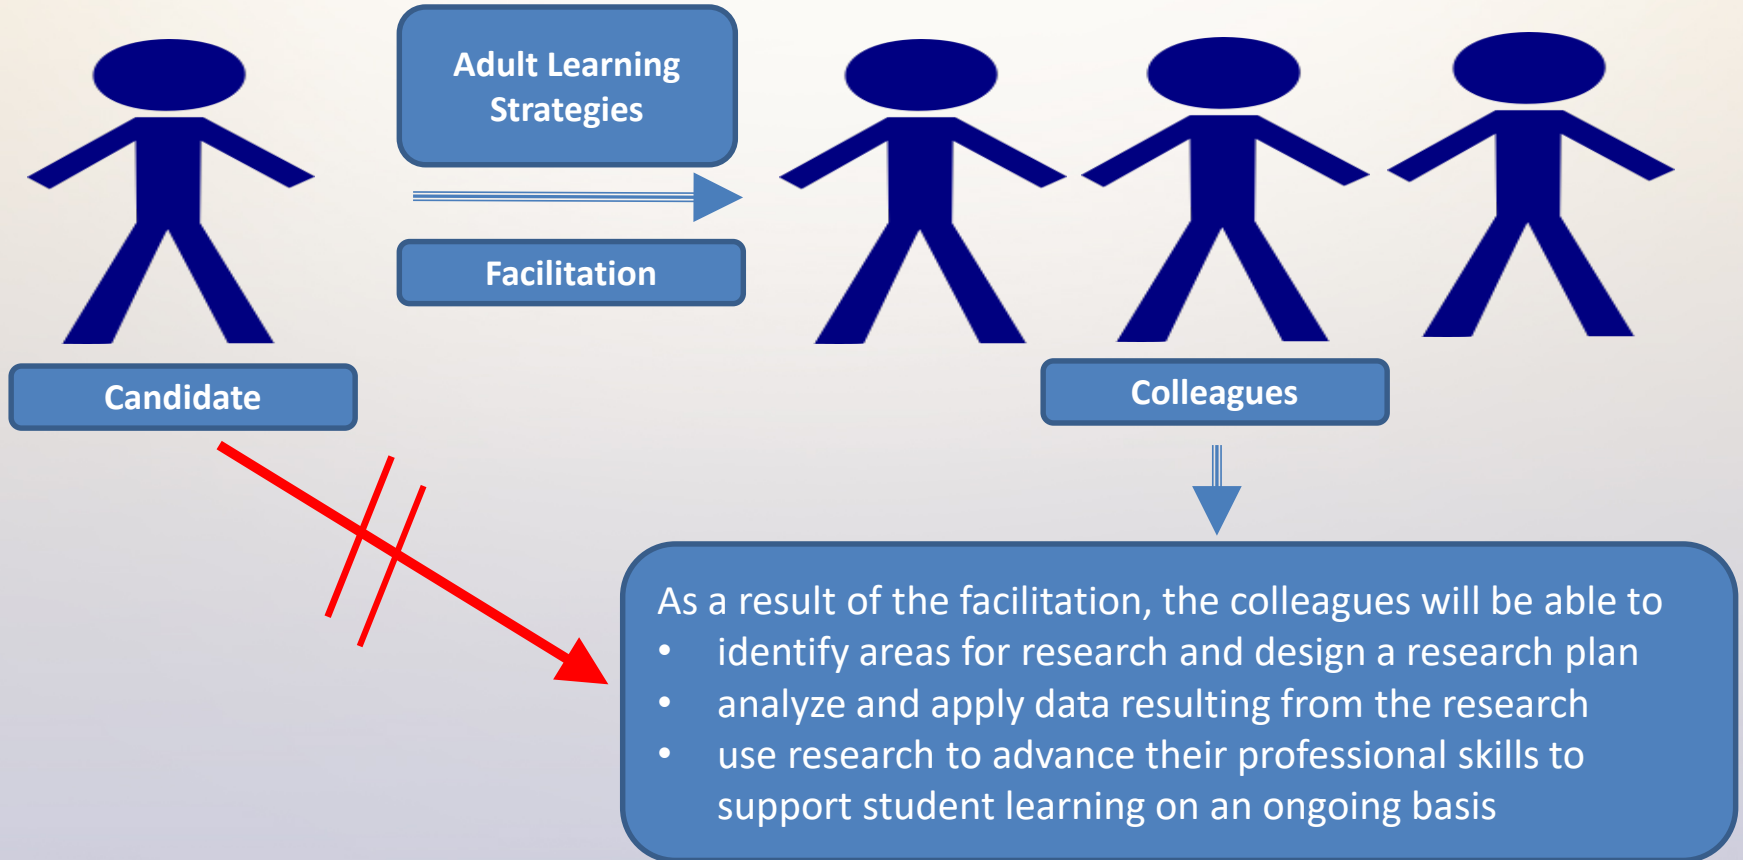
Adult Learning Strategies

Facilitation

Candidate

Colleagues

As a result of the facilitation, the colleagues will be able to
• identify areas for research and design a research plan
• analyze and apply data resulting from the research
• use research to advance their professional skills to support student learning on an ongoing basis